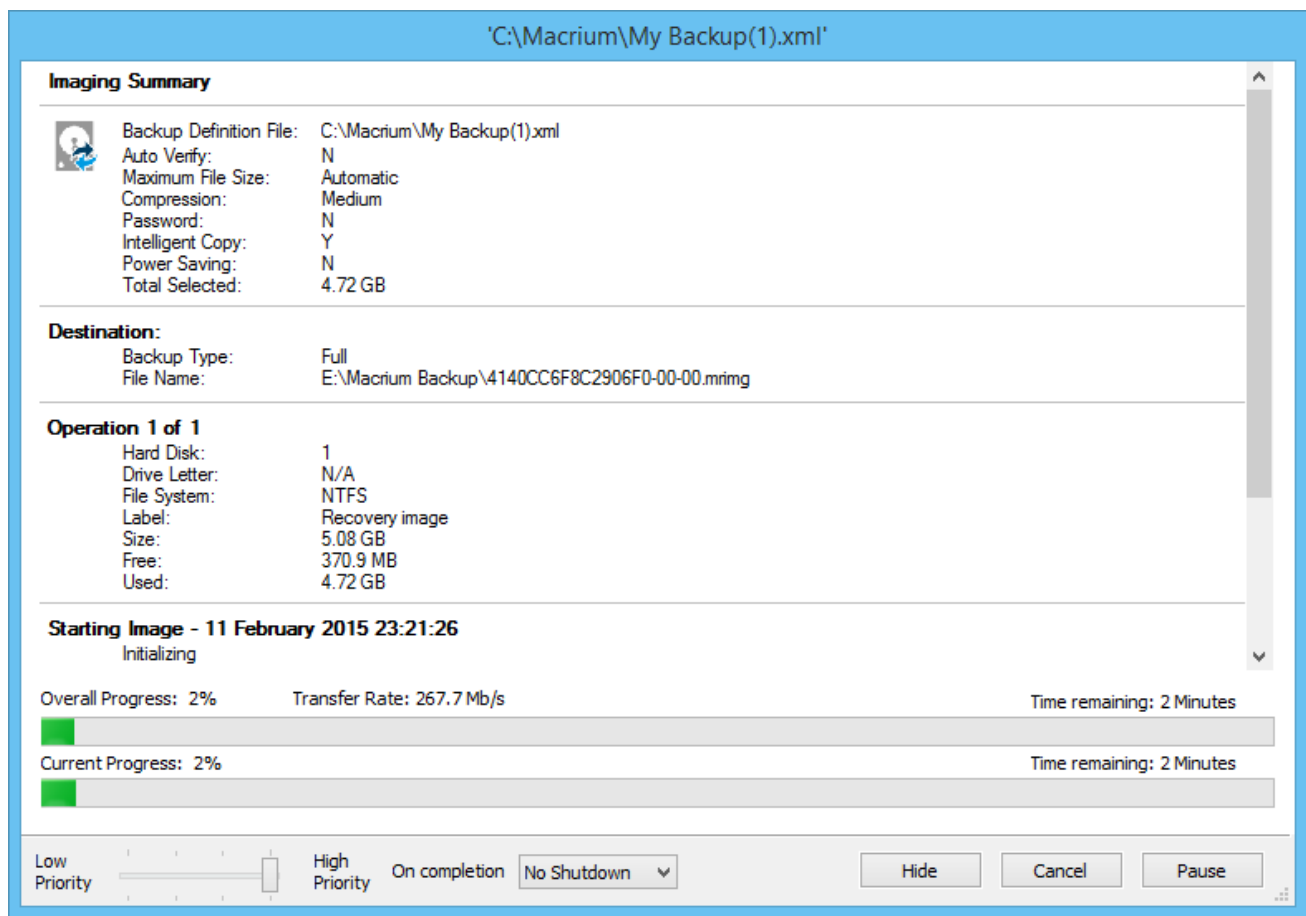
'C:\Macrium\My Backup(1).xml'

Imaging Summary

Backup Definition File: C:\Macrium\My Backup(1).xml
Auto Verify: N
Maximum File Size: Automatic
Compression: Medium
Password: N
Intelligent Copy: Y
Power Saving: N
Total Selected: 4.72 GB

Destination:
Backup Type: Full
File Name: E:\Macrium Backup\4140CC6F8C2906F0-00-00.mrimg

Operation 1 of 1
Hard Disk: 1
Drive Letter: N/A
File System: NTFS
Label: Recovery image
Size: 5.08 GB
Free: 370.9 MB
Used: 4.72 GB

Starting Image - 11 February 2015 23:21:26
Initializing

Overall Progress: 2% Transfer Rate: 267.7 Mb/s Time remaining: 2 Minutes

Current Progress: 2% Time remaining: 2 Minutes

Low Priority High Priority On completion No Shutdown Hide Cancel Pause